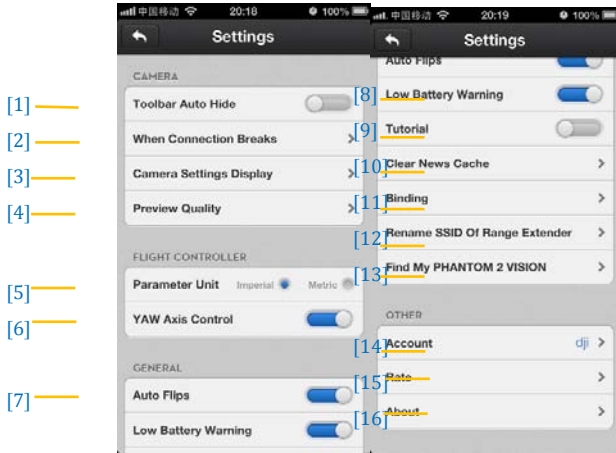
[1]
[2]
[3]
[4]
[5]
[6]
[7]

中国移动 20:18 100%
Settings
CAMERA
Toolbar Auto Hide
When Connection Breaks
Camera Settings Display
Preview Quality
FLIGHT CONTROLLER
Parameter Unit Imperial Metric
YAW Axis Control
GENERAL
Auto Flips
Low Battery Warning

中国移动 20:19 100%
Settings
Auto Flips
[8] Low Battery Warning
[9] Tutorial
[10] Clear News Cache
[11] Binding
[12] Rename SSID Of Range Extender
[13] Find My PHANTOM 2 VISION
OTHER
[14] Account dji
[15] Rate
[16] About